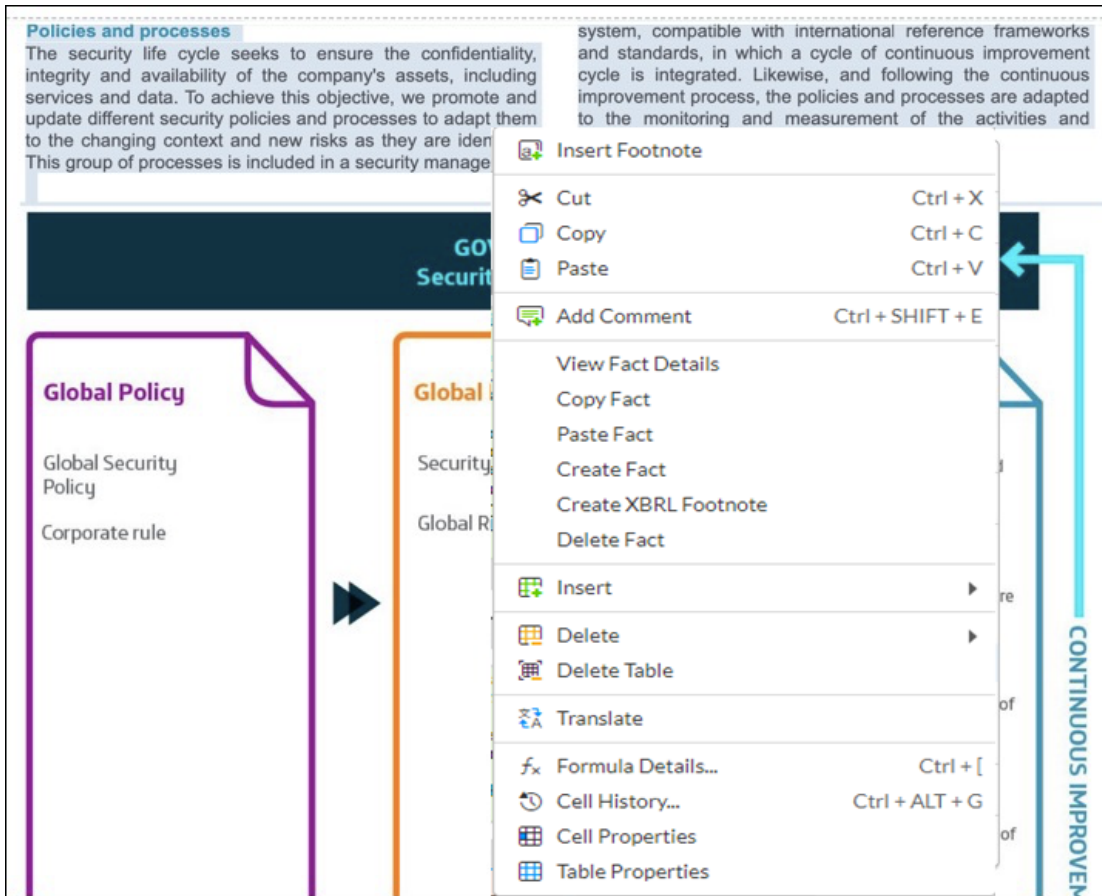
Policies and processes

The security life cycle seeks to ensure the confidentiality, integrity and availability of the company's assets, including services and data. To achieve this objective, we promote and update different security policies and processes to adapt them to the changing context and new risks as they are iden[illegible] This group of processes is included in a security manage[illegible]

system, compatible with international reference frameworks and standards, in which a cycle of continuous improvement cycle is integrated. Likewise, and following the continuous improvement process, the policies and processes are adapted to the monitoring and measurement of the activities and

GO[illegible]
Securit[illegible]

Global Policy

Global Security Policy

Corporate rule

Global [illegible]

Security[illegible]

Global R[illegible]

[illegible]d

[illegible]re

of

of

CONTINUOUS IMPROVEM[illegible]

Insert Footnote
Cut Ctrl + X
Copy Ctrl + C
Paste Ctrl + V
Add Comment Ctrl + SHIFT + E
View Fact Details
Copy Fact
Paste Fact
Create Fact
Create XBRL Footnote
Delete Fact
Insert
Delete
Delete Table
Translate
Formula Details... Ctrl + [
Cell History... Ctrl + ALT + G
Cell Properties
Table Properties